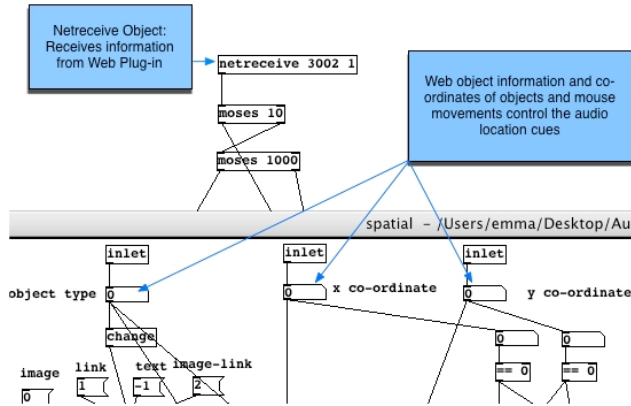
Netreceive Object: Receives information from Web Plug-in

netreceive 3002 1

moses 10

moses 1000

Web object information and co-ordinates of objects and mouse movements control the audio location cues

spatial – /Users/emma/Desktop/Au

inlet

object type 0

change

image 0

link 1

text -1

image-link 2

inlet

0 x co-ordinate

inlet

0 y co-ordinate

0

0

== 0

== 0